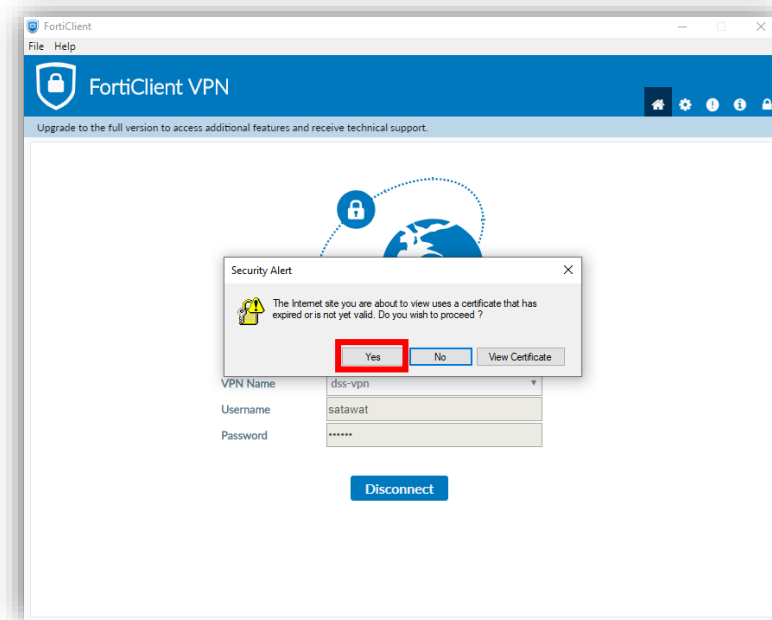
FortiClient

File Help

FortiClient VPN

Upgrade to the full version to access additional features and receive technical support.

Security Alert

The Internet site you are about to view uses a certificate that has expired or is not yet valid. Do you wish to proceed ?

Yes No View Certificate

VPN Name dss-vpn

Username satawat

Password ••••••

Disconnect